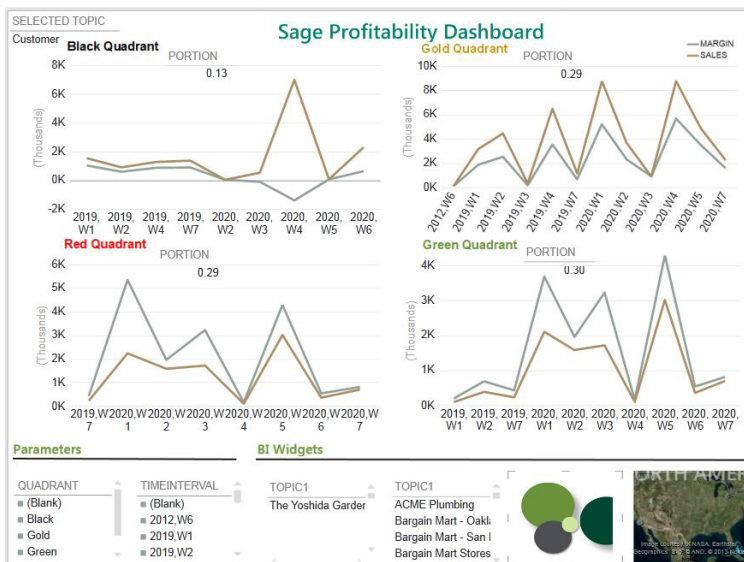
SELECTED TOPIC

Customer

Sage Profitability Dashboard

Black Quadrant

PORTION

0.13

8K
6K
4K
2K
0K
-2K

(Thousands)

2019, W1
2019, W4
2019, W4
2019, W7
2020, W2
2020, W3
2020, W4
2020, W5
2020, W6

Gold Quadrant

PORTION

0.29

MARGIN
SALES

10K
8K
6K
4K
2K
0K

(Thousands)

2012,W6
2019,W1
2019,W2
2019,W3
2019,W4
2019,W7
2020,W1
2020,W2
2020,W3
2020,W4
2020,W5
2020,W7

Red Quadrant

PORTION

0.29

6K
5K
4K
3K
2K
1K
0K

(Thousands)

2019,W 7
2020,W 1
2020,W 2
2020,W 3
2020,W 4
2020,W 5
2020,W 6
2020,W 7

Green Quadrant

PORTION

0.30

4K
3K
2K
1K
0K

(Thousands)

2019, W1
2019, W2
2019, W7
2020, W1
2020, W2
2020, W3
2020, W4
2020, W5
2020, W6
2020, W7

Parameters

BI Widgets

QUADRANT
(Blank)
Black
Gold
Green

TIMEINTERVAL
(Blank)
2012,W6
2019,W1
2019,W2

TOPIC1
The Yoshida Garder

TOPIC1
ACME Plumbing
Bargain Mart - Oakl
Bargain Mart - San I
Bargain Mart Stores

ORTH AMER

Image courtesy of NASA, Earthstar Geographics, SIO © AND, © 2013 Nokia